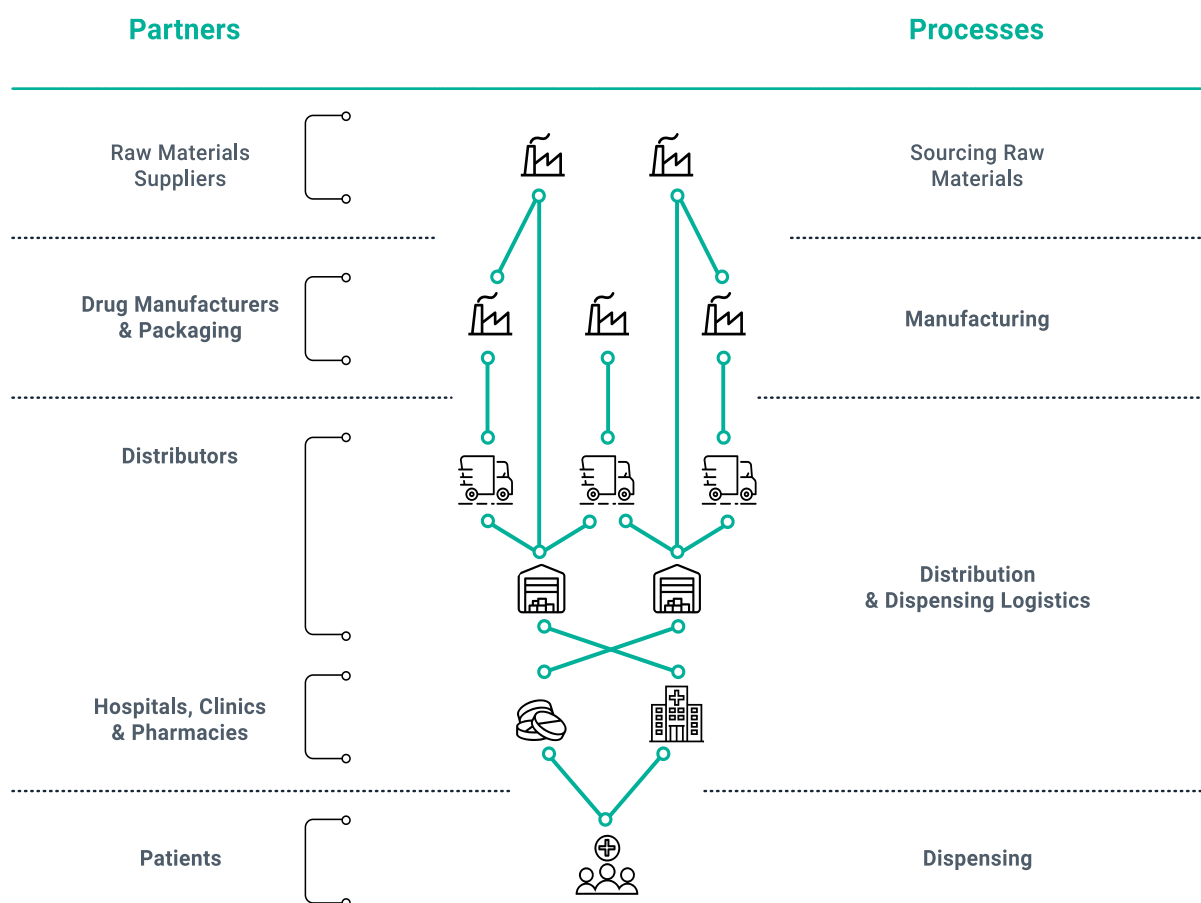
Partners

Processes

Raw Materials Suppliers

Sourcing Raw Materials

Drug Manufacturers & Packaging

Manufacturing

Distributors

Distribution & Dispensing Logistics

Hospitals, Clinics & Pharmacies

Patients

Dispensing